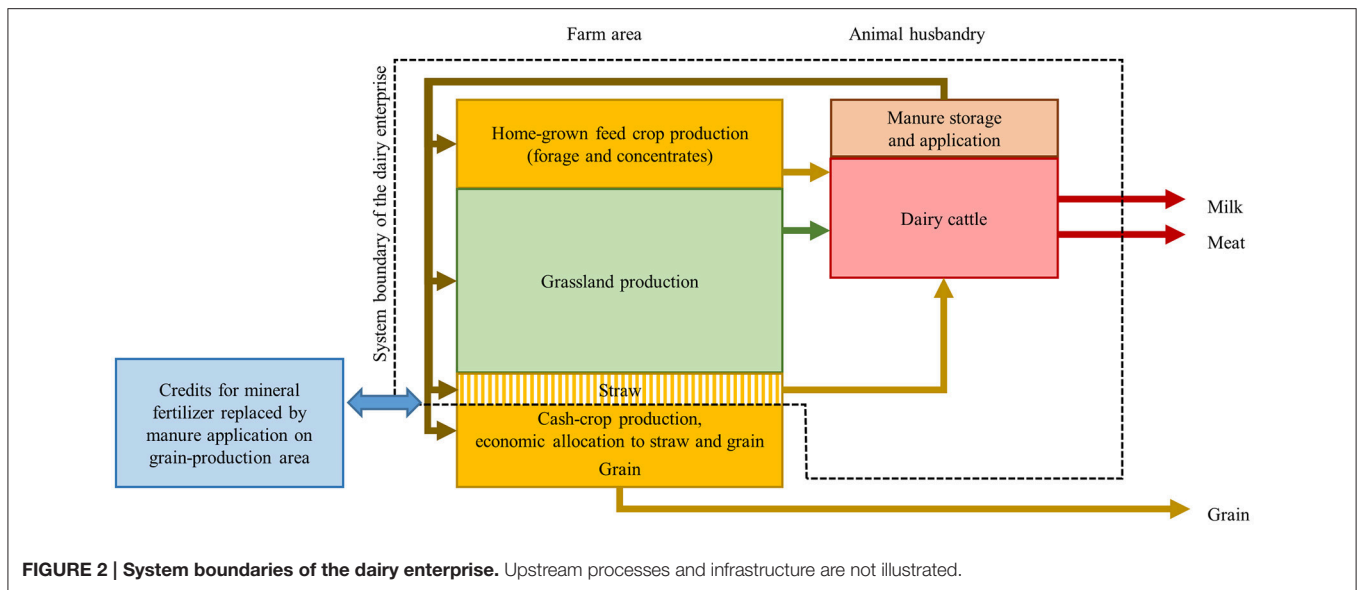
Farm area

Animal husbandry

System boundary of the dairy enterprise

Home-grown feed crop production (forage and concentrates)

Manure storage and application

Dairy cattle

Milk

Meat

Grassland production

Straw

Credits for mineral fertilizer replaced by manure application on grain-production area

Cash-crop production, economic allocation to straw and grain

Grain

Grain

**FIGURE 2 | System boundaries of the dairy enterprise.** Upstream processes and infrastructure are not illustrated.